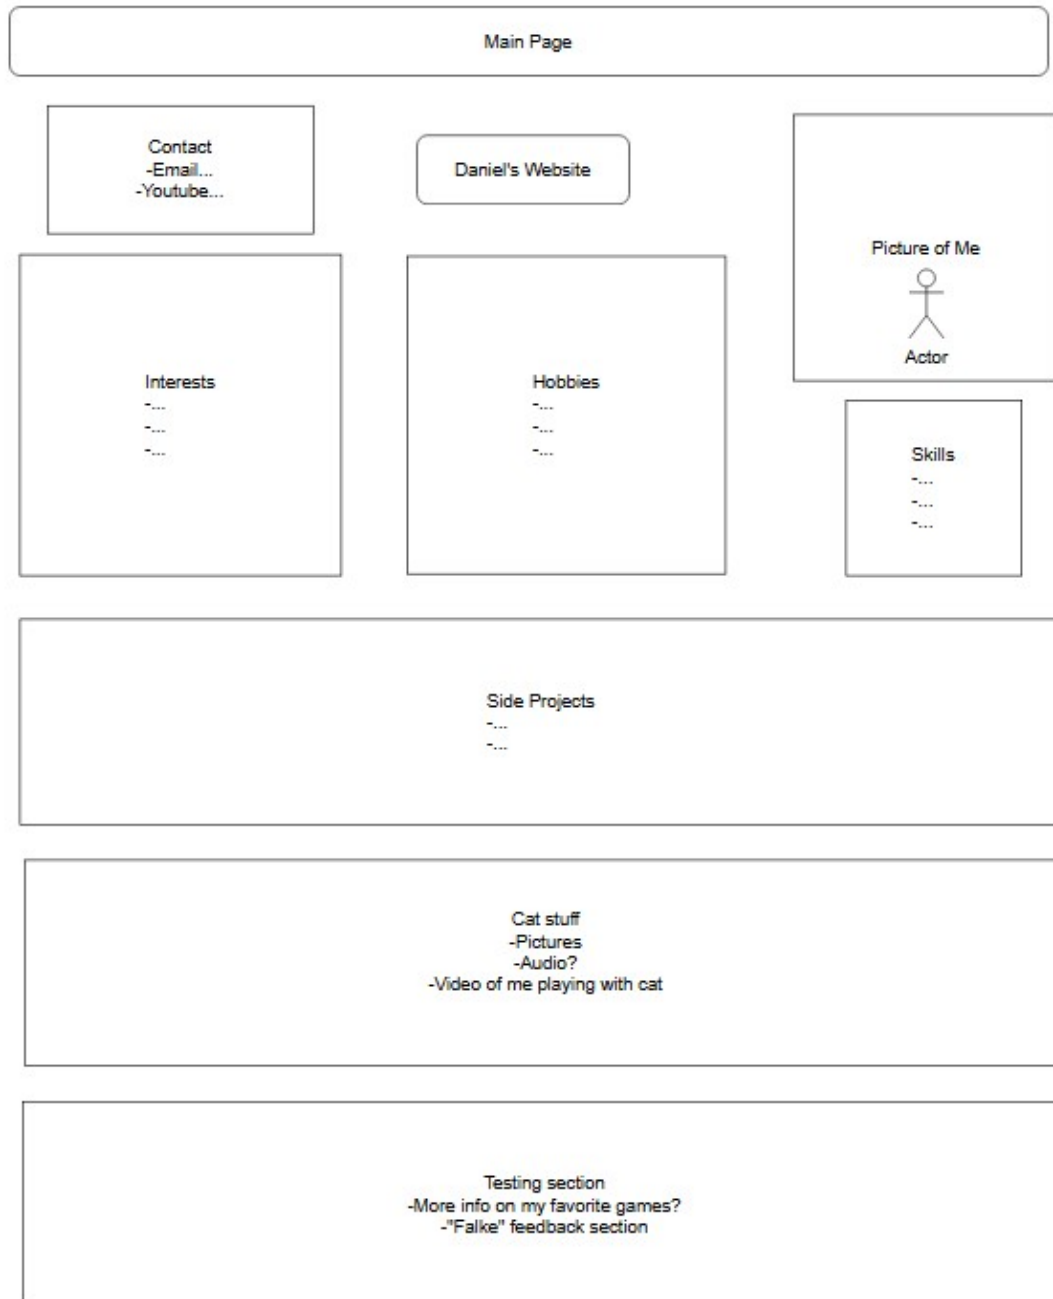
Main Page

Contact
-Email...
-Youtube...

Daniel's Website

Picture of Me

Actor

Interests
-...
-...
-...

Hobbies
-...
-...
-...

Skills
-...
-...
-...

Side Projects
-...
-...

Cat stuff
-Pictures
-Audio?
-Video of me playing with cat

Testing section
-More info on my favorite games?
-"Falke" feedback section